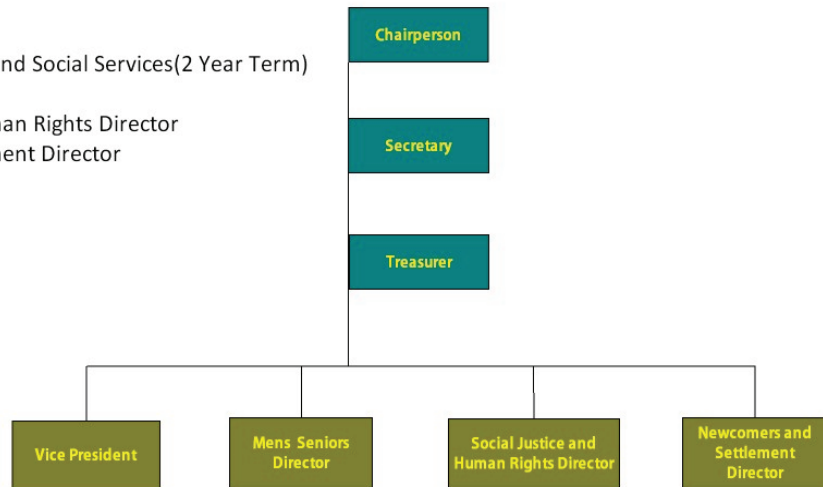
nd Social Services(2 Year Term)

an Rights Director
ent Director

Chairperson

Secretary

Treasurer

Vice President

Mens Seniors Director

Social Justice and Human Rights Director

Newcomers and Settlement Director